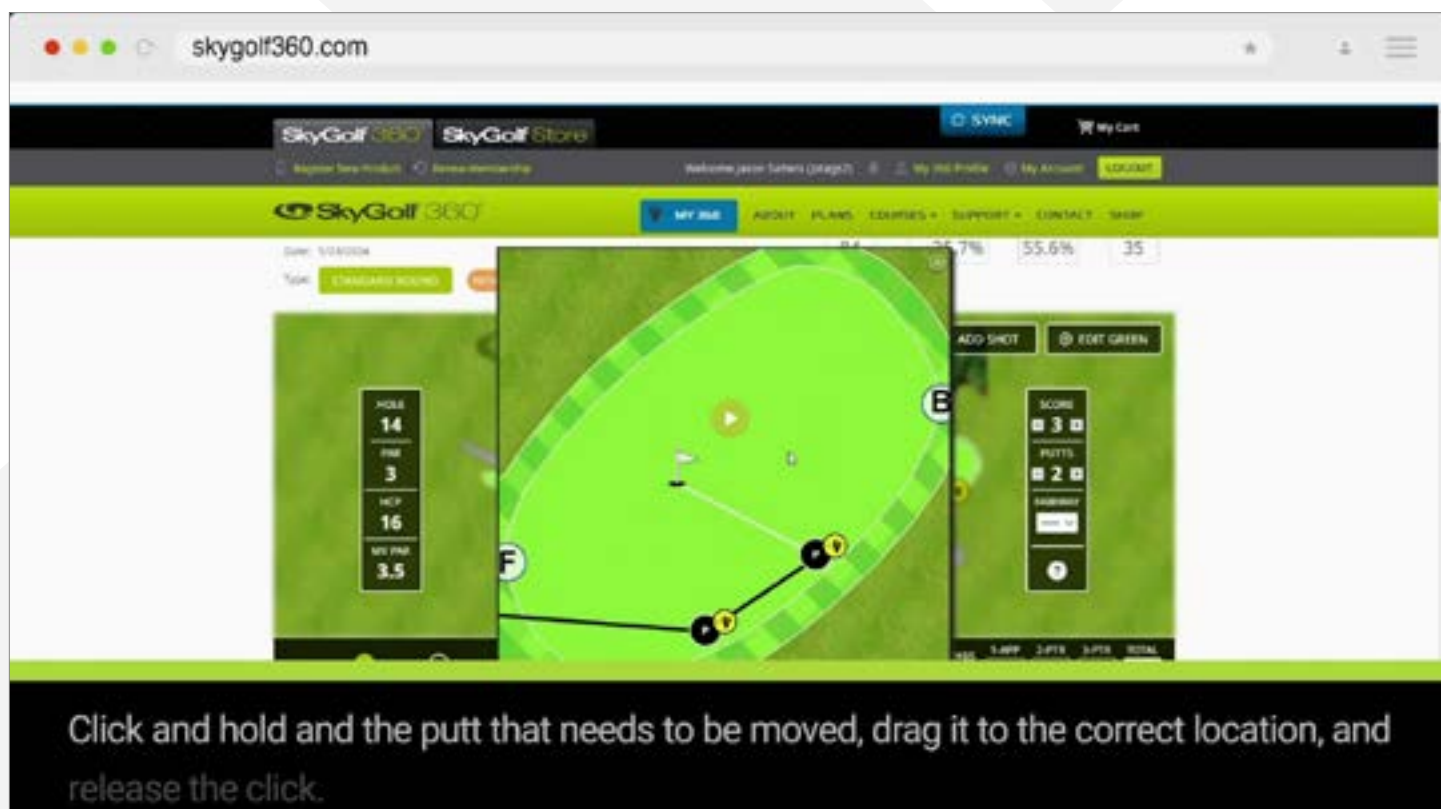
skygolf360.com

SkyGolf 360 SkyGolf Store

SYNC

My Cart

Register New Product Renew Membership

Welcome Jason Sellers (jskag2) My 360 Profile My Account LOGOUT

SkyGolf 360

MY 360 ABOUT PLANS COURSES SUPPORT CONTACT SHOP

Date: 5/18/2016

Type: STANDARD ROUND

84 25.7% 55.6% 35

ADD SHOT EDIT GREEN

HOLE
14
PAR
3
HCP
16
MY PAR
3.5

B

F

P

P

SCORE
3
PUTTS
2
FAIRWAY

?

1-APP 2-PTR 3-PTR TOTAL

Click and hold and the putt that needs to be moved, drag it to the correct location, and release the click.